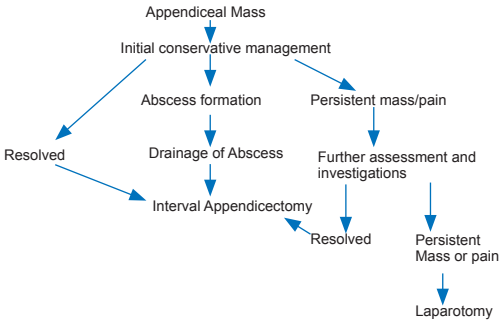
Appendiceal Mass

Initial conservative management

Abscess formation

Persistent mass/pain

Resolved

Drainage of Abscess

Further assessment and investigations

Interval Appendicectomy

Resolved

Persistent Mass or pain

Laparotomy